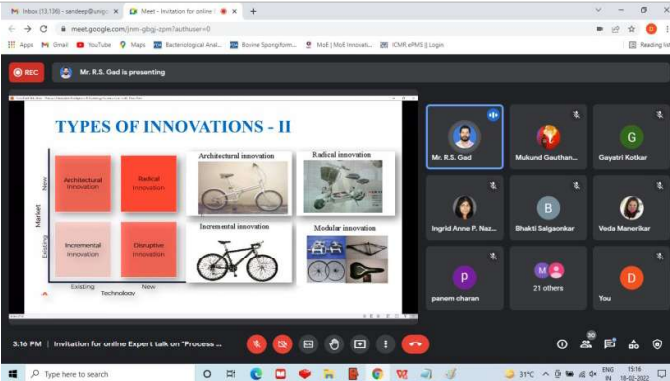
Inbox (13,136) - sandeep@unigo ×
Meet - Invitation for online ×
+

meet.google.com/jnm-gbgj-zpm?authuser=0

Apps Gmail YouTube Maps Bacteriological Anal... Bovine Spongiform... MoE | MoE Innovati... ICMR ePMS || Login Reading list

REC
Mr. R.S. Gad is presenting

TYPES OF INNOVATIONS - II

Market
New
Existing
Architectural Innovation
Radical Innovation
Incremental Innovation
Disruptive Innovation
Existing
Technology
New

Architectural innovation
Radical innovation
Incremental innovation
Modular innovation

Mr. R.S. Gad
Mukund Gauthan...
G
Gayatri Kotkar
Ingrid Anne P. Naz...
B
Bhakti Salgaonkar
Veda Manerikar
P
panem charan
21 others
D
You

3:16 PM | Invitation for online Expert talk on "Process ...

30

Type here to search

31°C ENG IN 15:16 18-02-2022